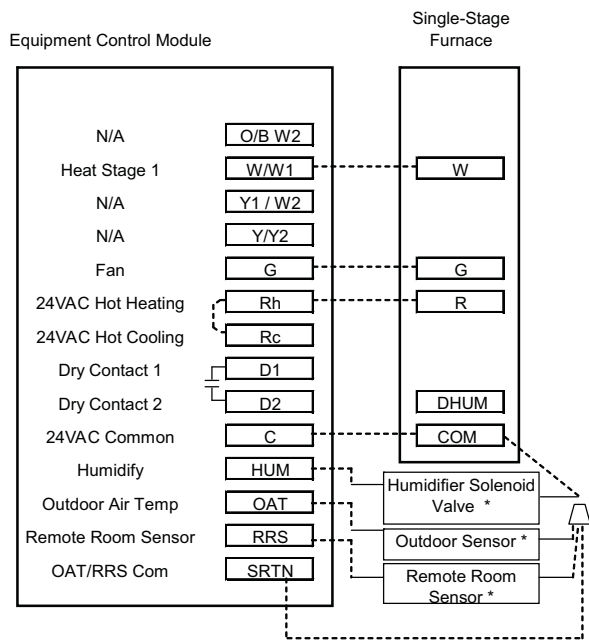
Equipment Control Module

Single-Stage Furnace

N/A
O/B W2

Heat Stage 1
W/W1

N/A
Y1 / W2

N/A
Y/Y2

Fan
G

24VAC Hot Heating
Rh

24VAC Hot Cooling
Rc

Dry Contact 1
D1

Dry Contact 2
D2

24VAC Common
C

Humidify
HUM

Outdoor Air Temp
OAT

Remote Room Sensor
RRS

OAT/RRS Com
SRTN

W

G

R

DHUM

COM

Humidifier Solenoid Valve *

Outdoor Sensor *

Remote Room Sensor *